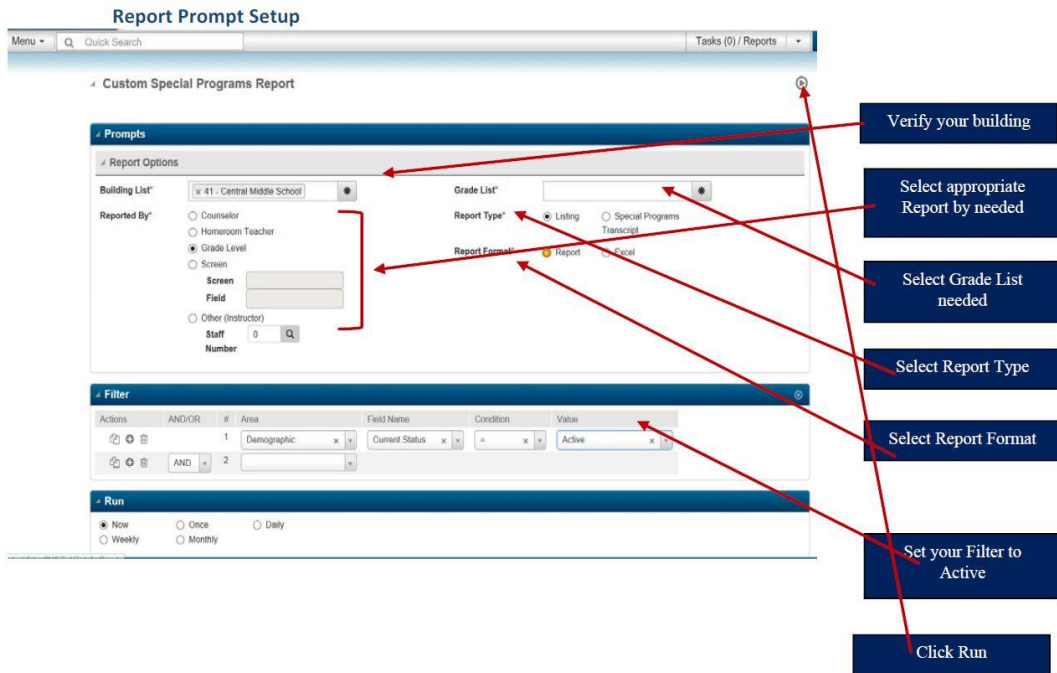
Report Prompt Setup

Menu ▾ Quick Search Tasks (0) / Reports

Custom Special Programs Report

Prompts

Report Options

Building List* × 41 - Central Middle School

Grade List*

Reported By* Counselor Homeroom Teacher Grade Level Screen Screen Field Other (Instructor) Staff Number 0

Report Type* Listing Special Programs Transcript

Report Format* Report Excel

Filter

| Actions | AND/OR | # | Area | Field Name | Condition | Value |
|---|---|---|---|---|---|---|
| | | 1 | Demographic | Current Status | = | Active |
| | AND | 2 | | | | |

Run

Now Once Daily Weekly Monthly

Verify your building

Select appropriate Report by needed

Select Grade List needed

Select Report Type

Select Report Format

Set your Filter to Active

Click Run